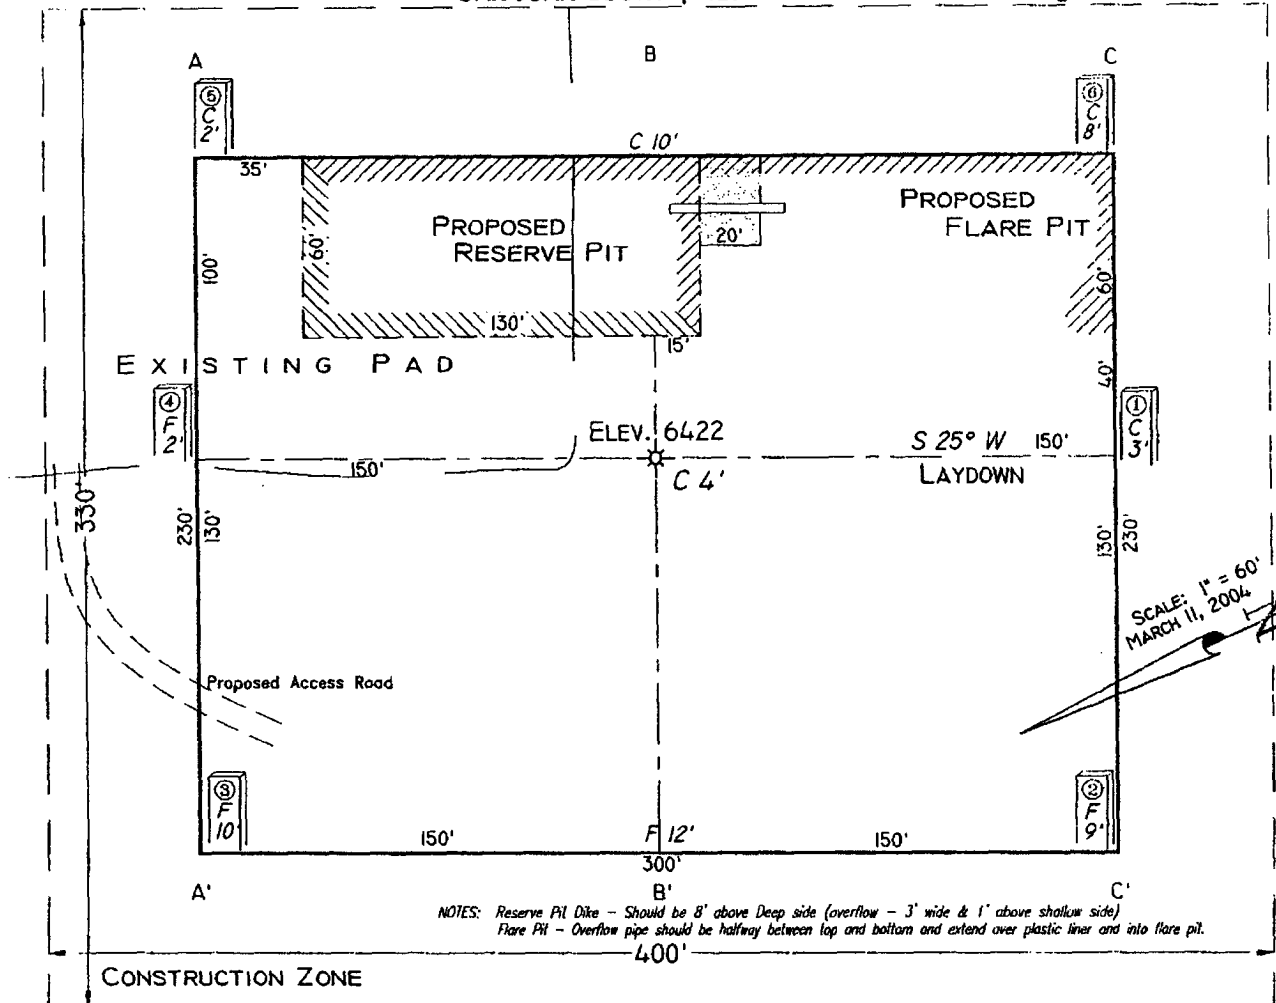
A

B

C

⑥
C
2'

⑥
C
8'

C 10'

35'

PROPOSED
RESERVE PIT

20'

PROPOSED
FLARE PIT

60'

100'

60'

130'

15'

EXISTING PAD

40'

④
F
2'

①
C
3'

ELEV. 6422

S 25° W 150'

150'

C 4'

LAYDOWN

330'

230'

130'

130'

230'

SCALE: 1" = 60'
MARCH 11, 2004

Proposed Access Road

③
F
10'

②
F
9'

150'

F 12'

150'

300'

A'

B'

C'

NOTES: Reserve Pit Dike – Should be 8' above Deep side (overflow – 3' wide & 1' above shallow side)
Flare Pit – Overflow pipe should be halfway between top and bottom and extend over plastic liner and into flare pit.

400'

CONSTRUCTION ZONE